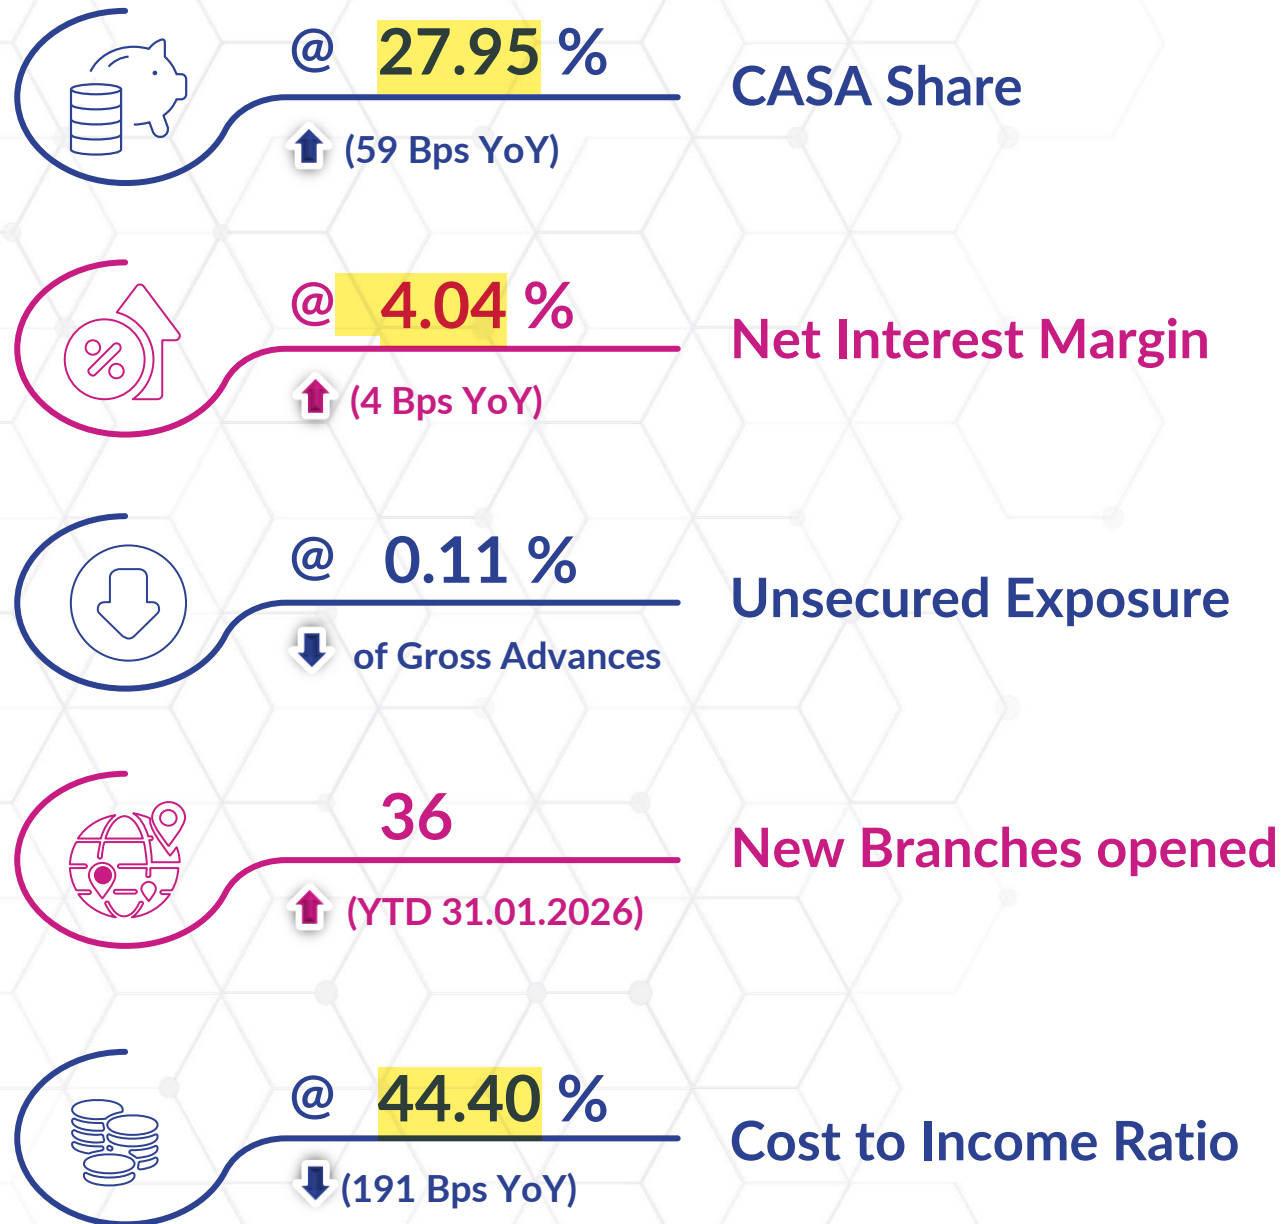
@ 27.95 %

(59 Bps YoY)

CASA Share

@ 4.04 %

(4 Bps YoY)

Net Interest Margin

@ 0.11 %

of Gross Advances

Unsecured Exposure

36

(YTD 31.01.2026)

New Branches opened

@ 44.40 %

(191 Bps YoY)

Cost to Income Ratio